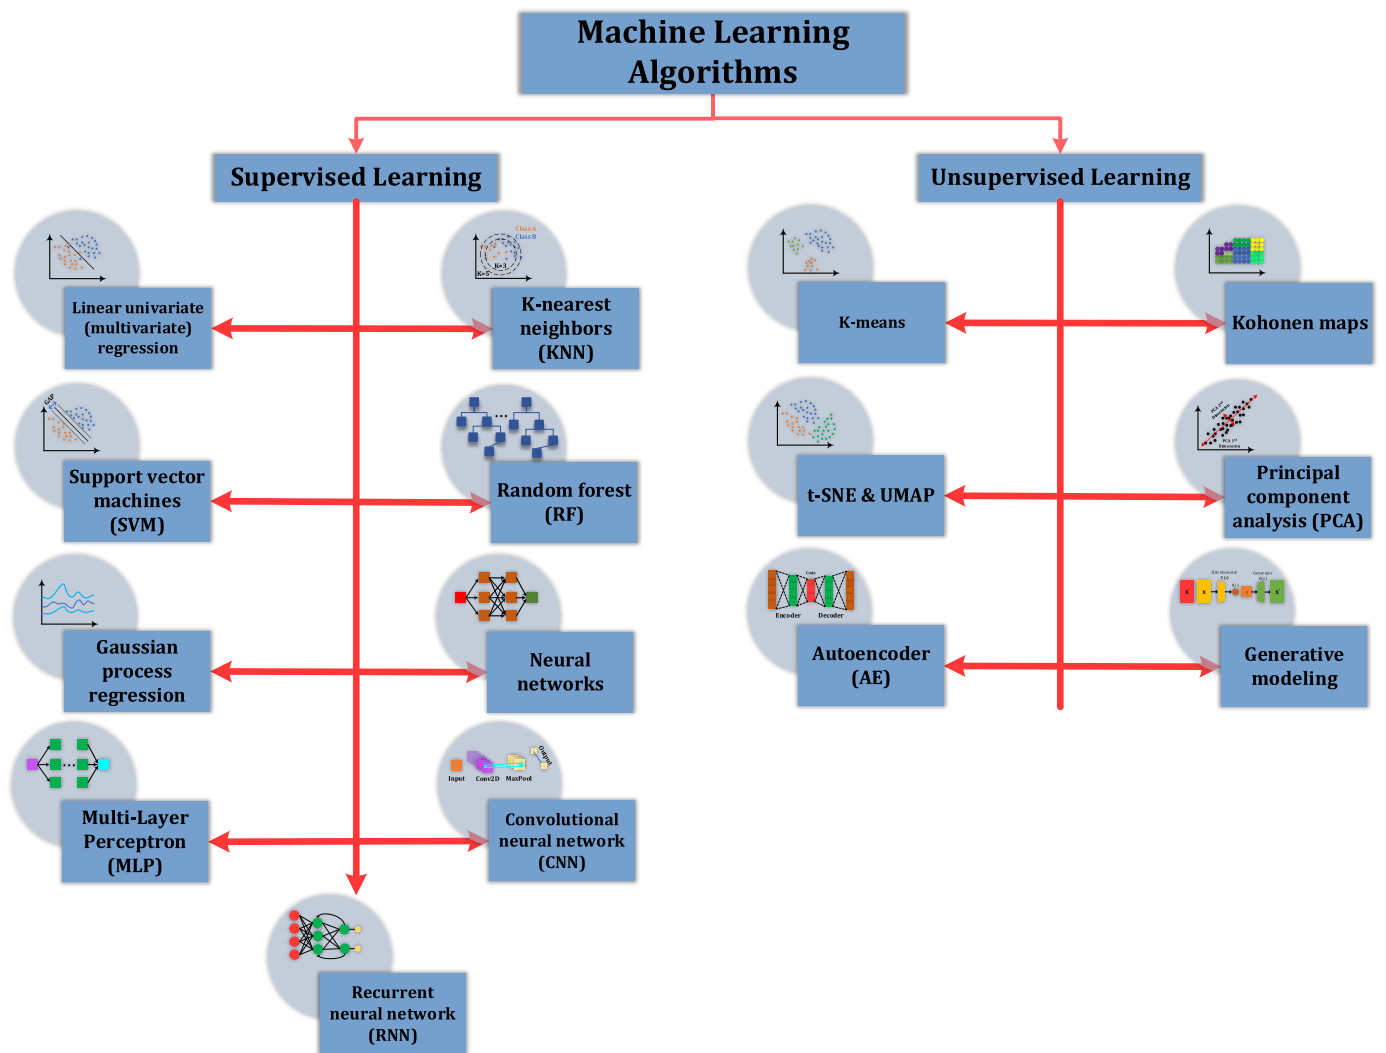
Machine Learning Algorithms

Supervised Learning

Unsupervised Learning

Linear univariate (multivariate) regression

Class A
Class B
K=3
K=5

K-nearest neighbors (KNN)

GAP

Support vector machines (SVM)

Random forest (RF)

Gaussian process regression

Neural networks

Multi-Layer Perceptron (MLP)

Input Conv2D MaxPool Output

Convolutional neural network (CNN)

Recurrent neural network (RNN)

K-means

Kohonen maps

t-SNE & UMAP

PCA 1st Dimension
PCA 2nd Dimension

Principal component analysis (PCA)

Code
Encoder Decoder

Autoencoder (AE)

Discriminator
Generator

Generative modeling